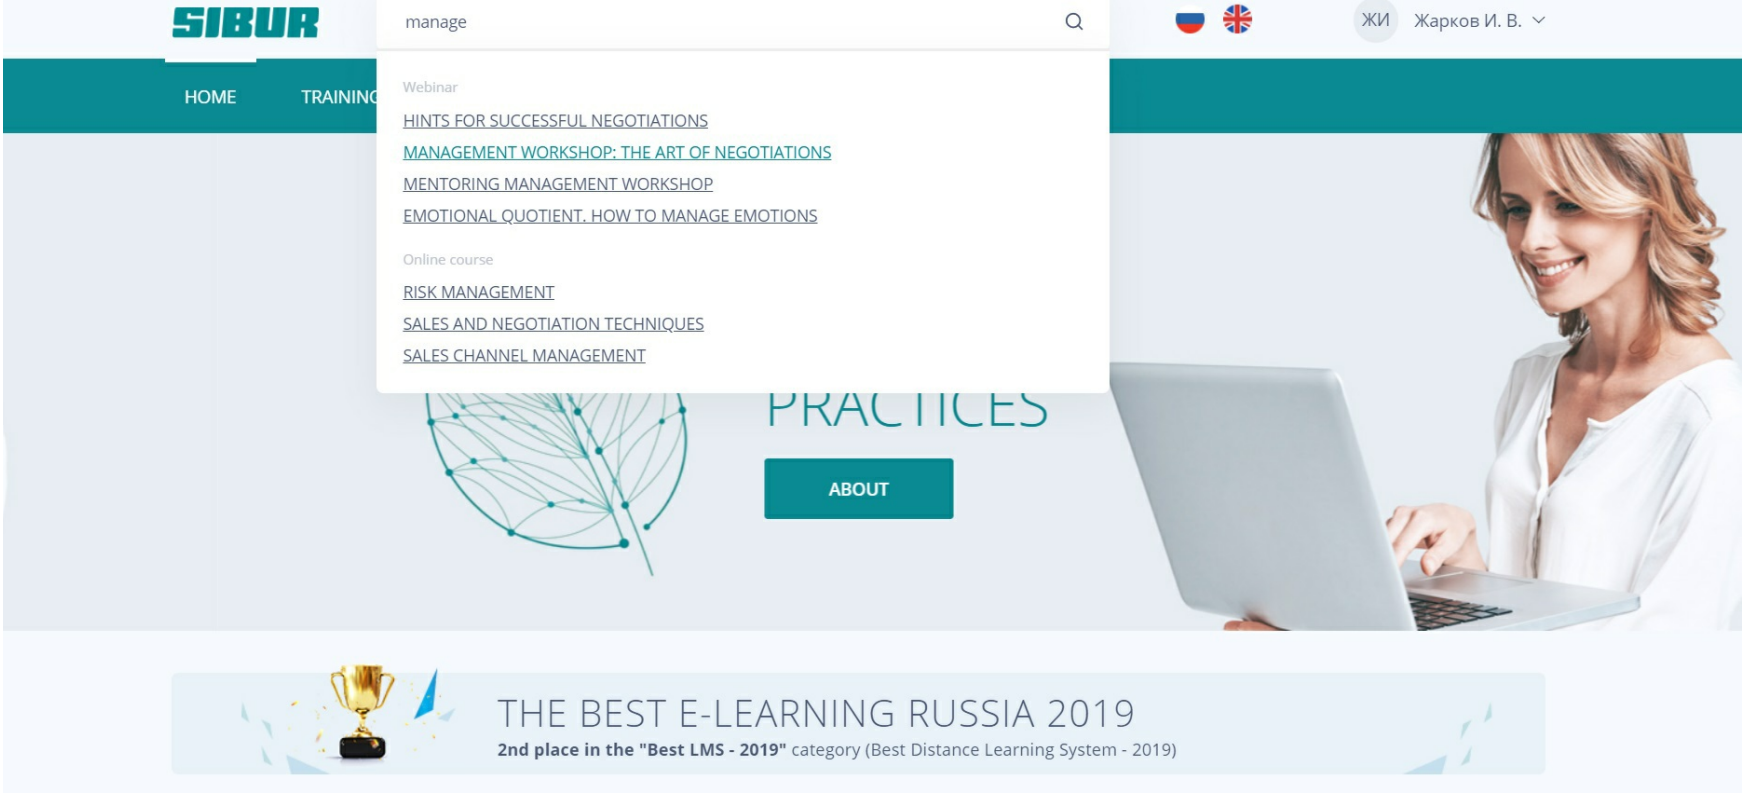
SIBUR

manage

ЖИ Жарков И. В.

HOME TRAININ

Webinar

HINTS FOR SUCCESSFUL NEGOTIATIONS

MANAGEMENT WORKSHOP: THE ART OF NEGOTIATIONS

MENTORING MANAGEMENT WORKSHOP

EMOTIONAL QUOTIENT. HOW TO MANAGE EMOTIONS

Online course

RISK MANAGEMENT

SALES AND NEGOTIATION TECHNIQUES

SALES CHANNEL MANAGEMENT

PRACTICES

ABOUT

THE BEST E-LEARNING RUSSIA 2019

2nd place in the "Best LMS - 2019" category (Best Distance Learning System - 2019)